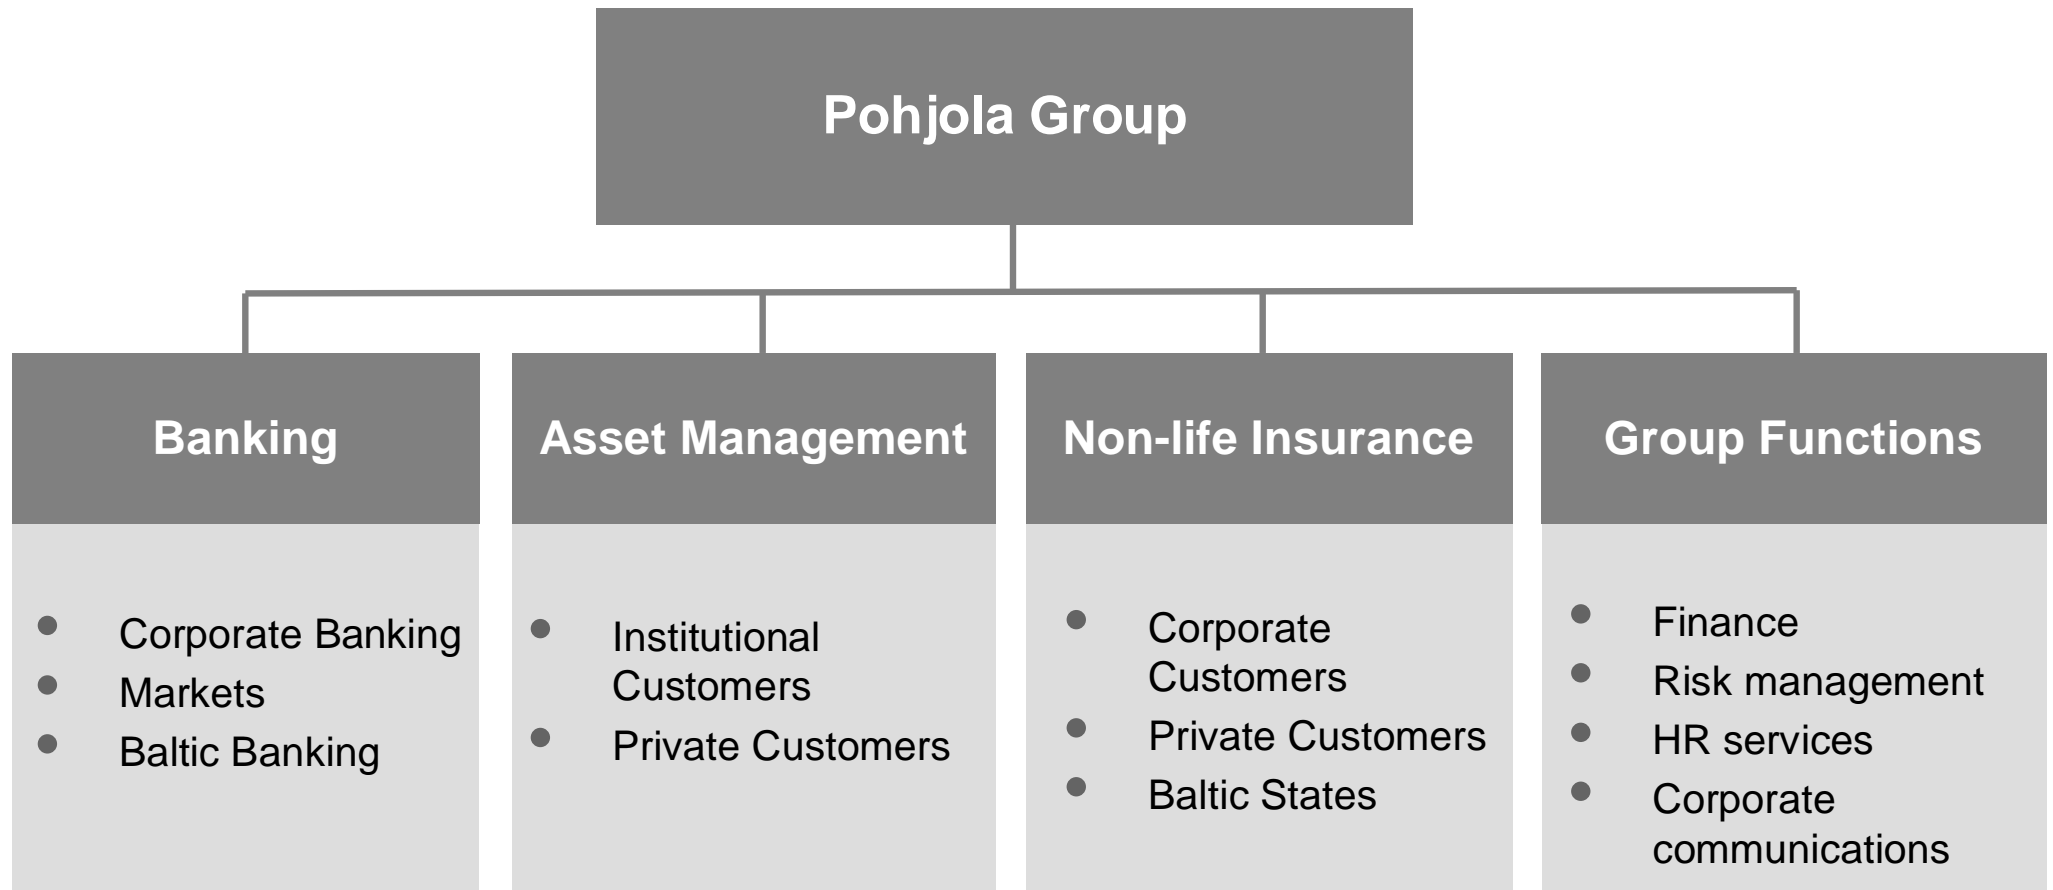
Pohjola Group

Banking

- Corporate Banking
- Markets
- Baltic Banking

Asset Management

- Institutional Customers
- Private Customers

Non-life Insurance

- Corporate Customers
- Private Customers
- Baltic States

Group Functions

- Finance
- Risk management
- HR services
- Corporate communications